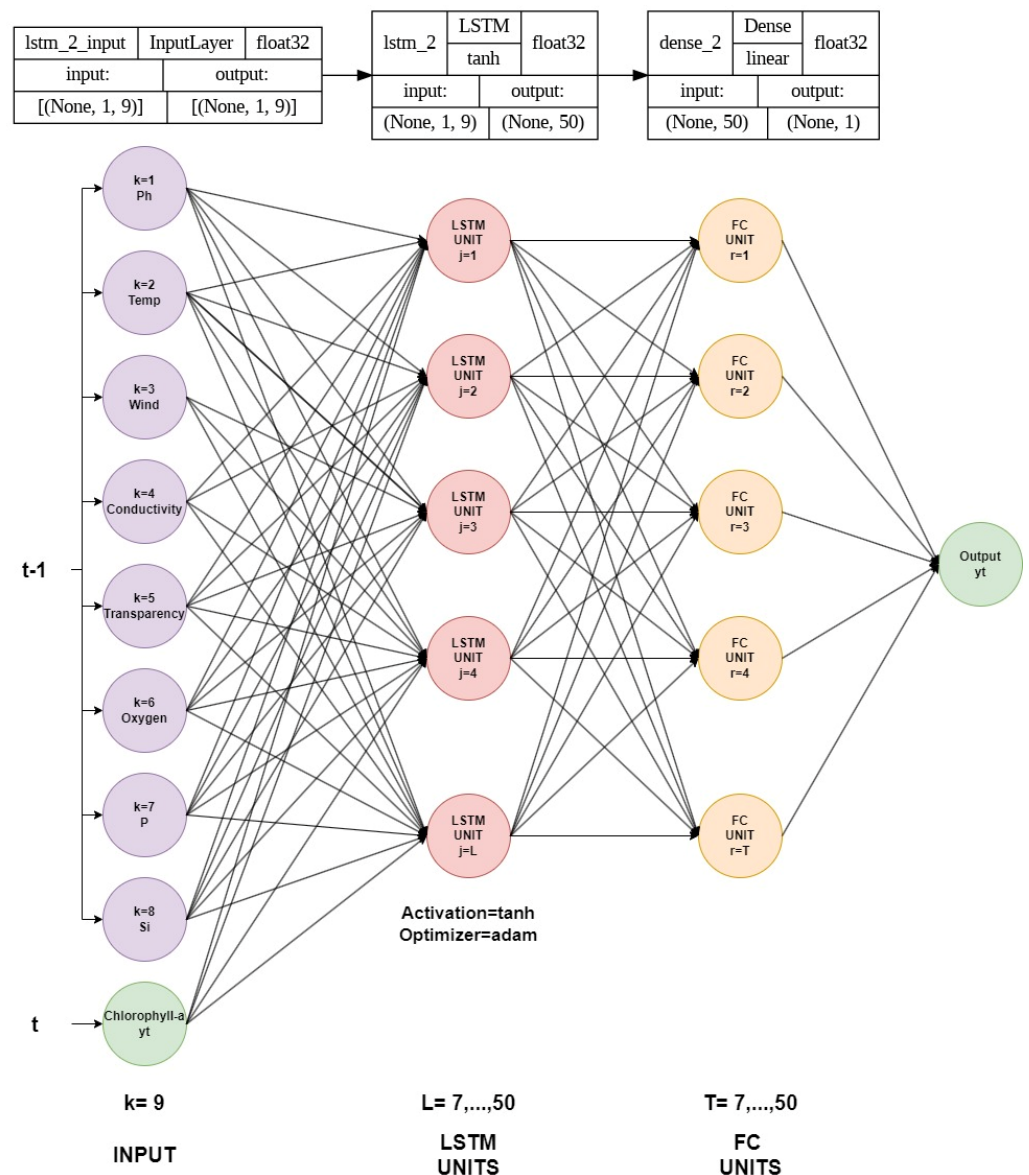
| lstm_2_input | InputLayer | float32 |
|---|---|---|
| input: | | output: |
| [(None, 1, 9)] | | [(None, 1, 9)] |

| lstm_2 | LSTM / tanh | float32 |
|---|---|---|
| input: | | output: |
| (None, 1, 9) | | (None, 50) |

| dense_2 | Dense / linear | float32 |
|---|---|---|
| input: | | output: |
| (None, 50) | | (None, 1) |

k=1
Ph

k=2
Temp

k=3
Wind

k=4
Conductivity

k=5
Transparency

k=6
Oxygen

k=7
P

k=8
Si

Chlorophyll-a
yt

t-1

t

LSTM UNIT j=1

LSTM UNIT j=2

LSTM UNIT j=3

LSTM UNIT j=4

LSTM UNIT j=L

FC UNIT r=1

FC UNIT r=2

FC UNIT r=3

FC UNIT r=4

FC UNIT r=T

Output
yt

Activation=tanh
Optimizer=adam

k= 9

INPUT

L= 7,...,50

LSTM
UNITS

T= 7,...,50

FC
UNITS